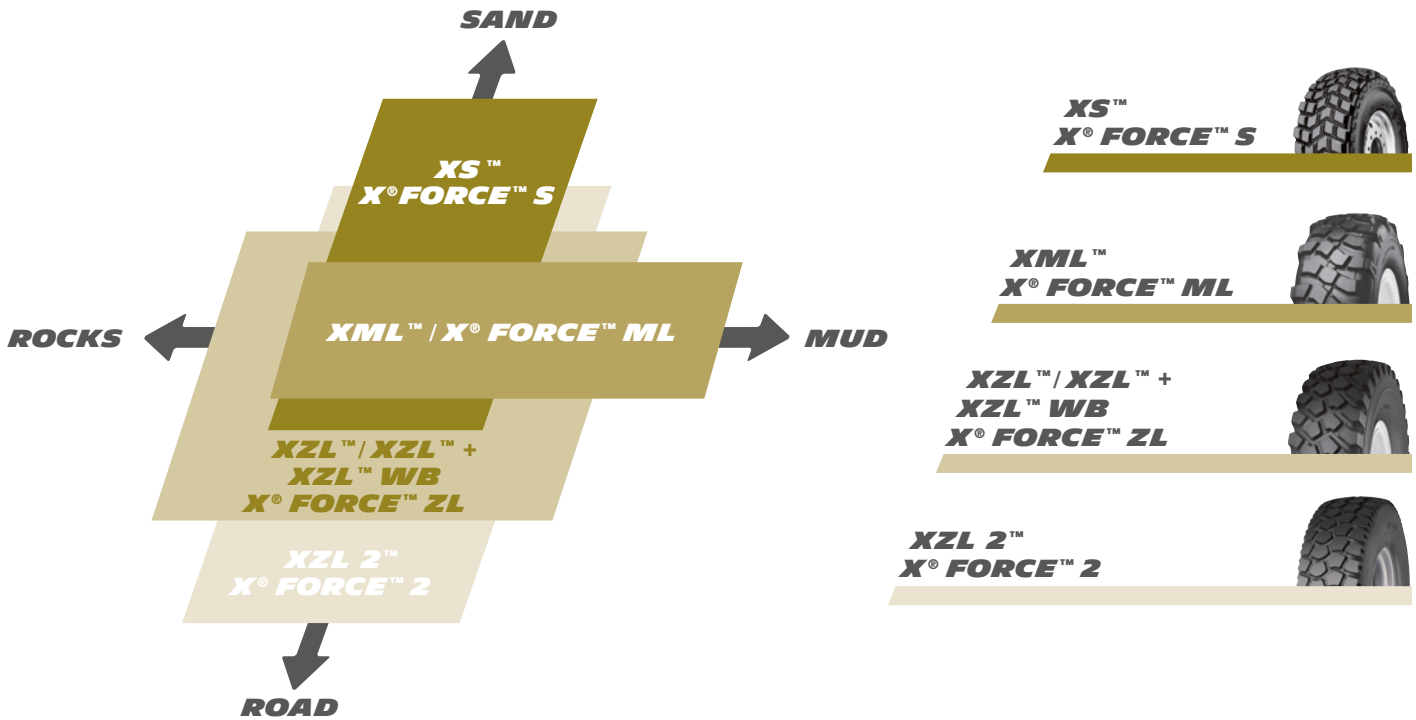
SAND

XS™
X® FORCE™ S

ROCKS

XML™ / X® FORCE™ ML

MUD

XZL™ / XZL™ +
XZL™ WB
X® FORCE™ ZL

XZL 2™
X® FORCE™ 2

ROAD

XS™
X® FORCE™ S

XML™
X® FORCE™ ML

XZL™ / XZL™ +
XZL™ WB
X® FORCE™ ZL

XZL 2™
X® FORCE™ 2